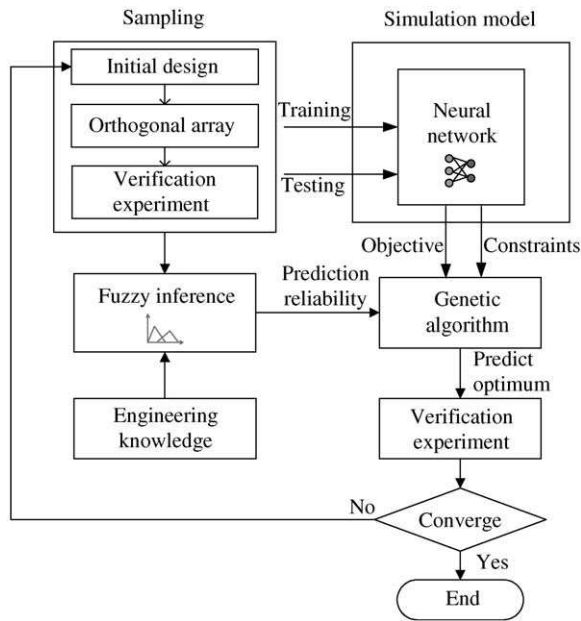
Sampling

Simulation model

Initial design

Orthogonal array

Verification experiment

Training

Testing

Neural network

Objective

Constraints

Fuzzy inference

Prediction reliability

Genetic algorithm

Predict optimum

Engineering knowledge

Verification experiment

No

Converge

Yes

End